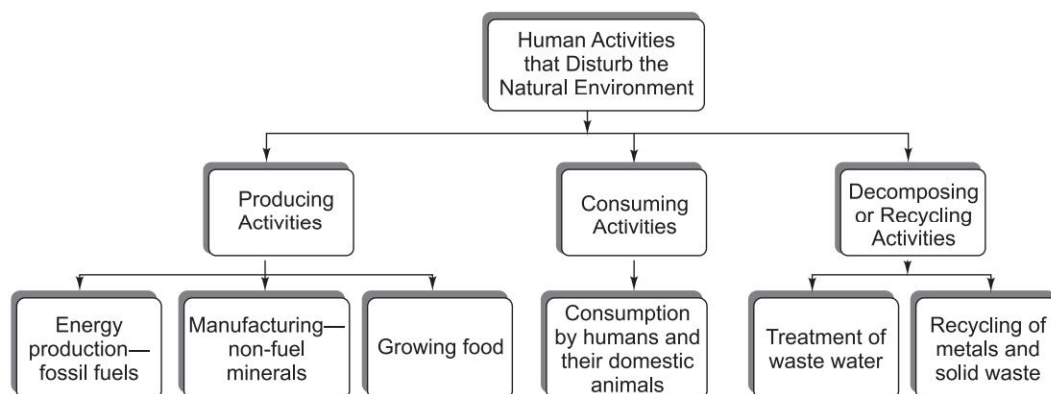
Human Activities that Disturb the Natural Environment

Producing Activities

Consuming Activities

Decomposing or Recycling Activities

Energy production—fossil fuels

Manufacturing—non-fuel minerals

Growing food

Consumption by humans and their domestic animals

Treatment of waste water

Recycling of metals and solid waste